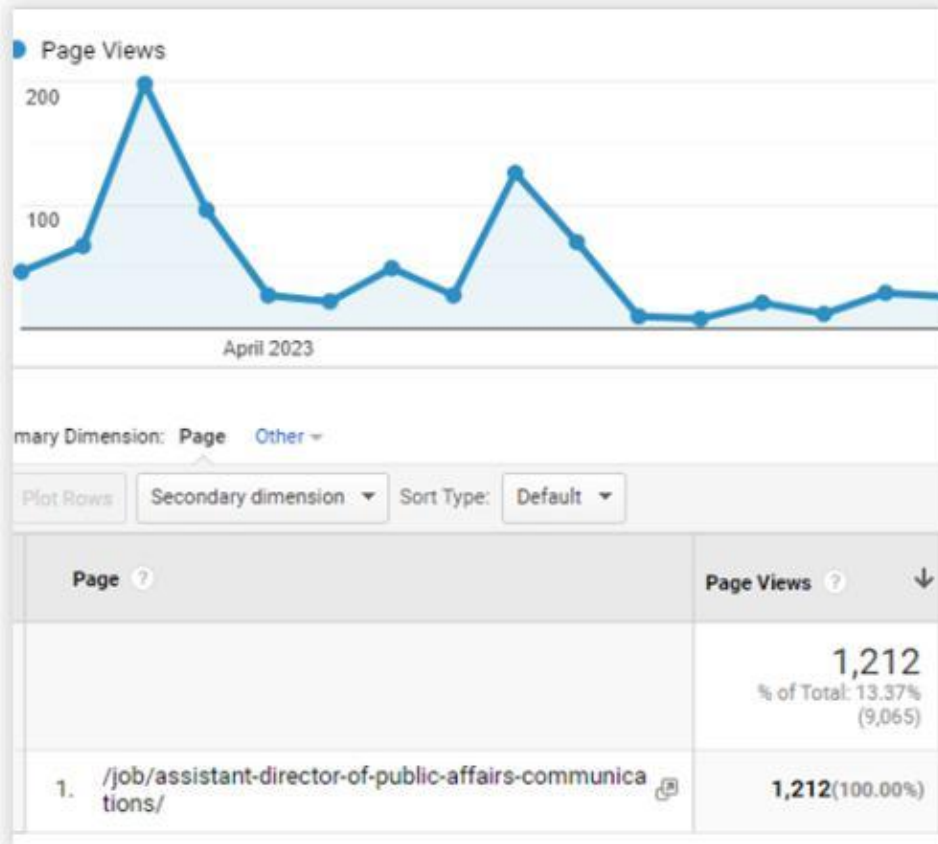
Page Views

200

100

April 2023

mary Dimension: Page Other

Plot Rows | Secondary dimension | Sort Type: | Default

| Page ? | Page Views ? |
|---|---|
| | 1,212 % of Total: 13.37% (9,065) |
| 1. /job/assistant-director-of-public-affairs-communications/ | 1,212(100.00%) |